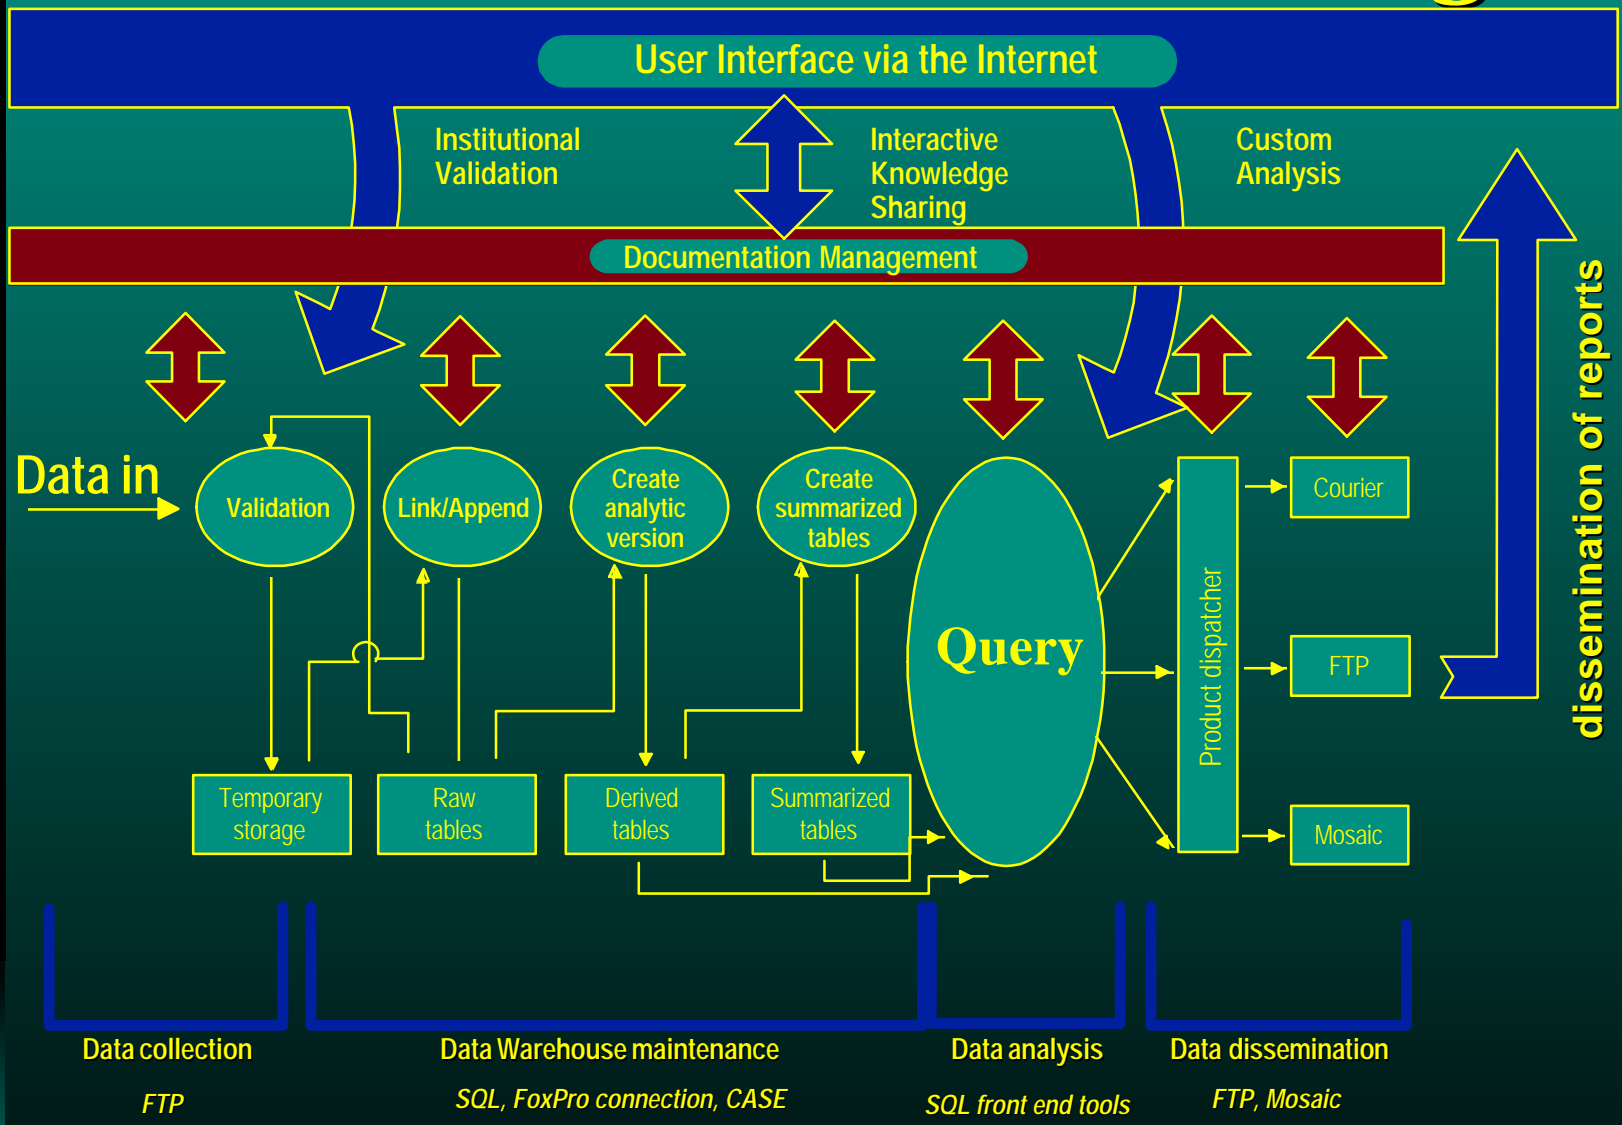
User Interface via the Internet

Institutional Validation

Interactive Knowledge Sharing

Custom Analysis

Documentation Management

Data in

Validation

Link/Append

Create analytic version

Create summarized tables

Query

Product dispatcher

Courier

FTP

Mosaic

dissemination of reports

Temporary storage

Raw tables

Derived tables

Summarized tables

Data collection

FTP

Data Warehouse maintenance

SQL, FoxPro connection, CASE

Data analysis

SQL front end tools

Data dissemination

FTP, Mosaic